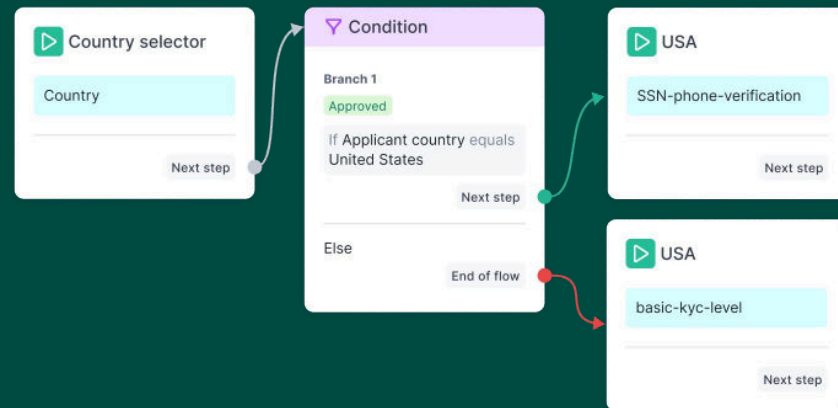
Country selector

Country

Next step

Condition

Branch 1

Approved

If Applicant country equals United States

Next step

Else

End of flow

USA

SSN-phone-verification

Next step

USA

basic-kyc-level

Next step